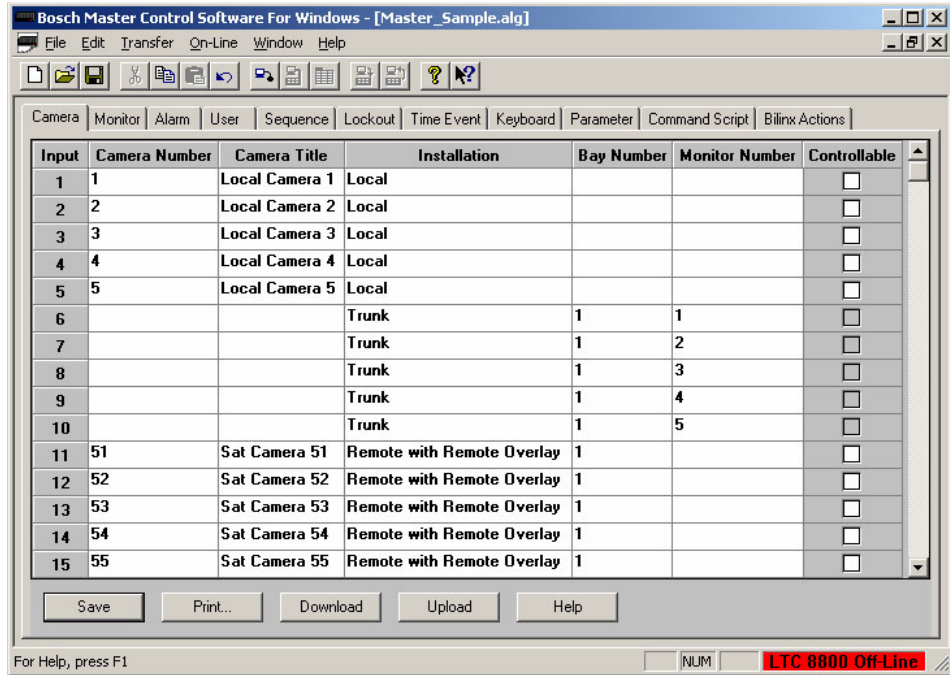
Bosch Master Control Software For Windows - [Master_Sample.alg]

File Edit Transfer On-Line Window Help

Camera | Monitor | Alarm | User | Sequence | Lockout | Time Event | Keyboard | Parameter | Command Script | Bilinx Actions

| Input | Camera Number | Camera Title | Installation | Bay Number | Monitor Number | Controllable |
|---|---|---|---|---|---|---|
| 1 | 1 | Local Camera 1 | Local | | | |
| 2 | 2 | Local Camera 2 | Local | | | |
| 3 | 3 | Local Camera 3 | Local | | | |
| 4 | 4 | Local Camera 4 | Local | | | |
| 5 | 5 | Local Camera 5 | Local | | | |
| 6 | | | Trunk | 1 | 1 | |
| 7 | | | Trunk | 1 | 2 | |
| 8 | | | Trunk | 1 | 3 | |
| 9 | | | Trunk | 1 | 4 | |
| 10 | | | Trunk | 1 | 5 | |
| 11 | 51 | Sat Camera 51 | Remote with Remote Overlay | 1 | | |
| 12 | 52 | Sat Camera 52 | Remote with Remote Overlay | 1 | | |
| 13 | 53 | Sat Camera 53 | Remote with Remote Overlay | 1 | | |
| 14 | 54 | Sat Camera 54 | Remote with Remote Overlay | 1 | | |
| 15 | 55 | Sat Camera 55 | Remote with Remote Overlay | 1 | | |

Save Print... Download Upload Help

For Help, press F1 NUM LTC 8800 Off-Line